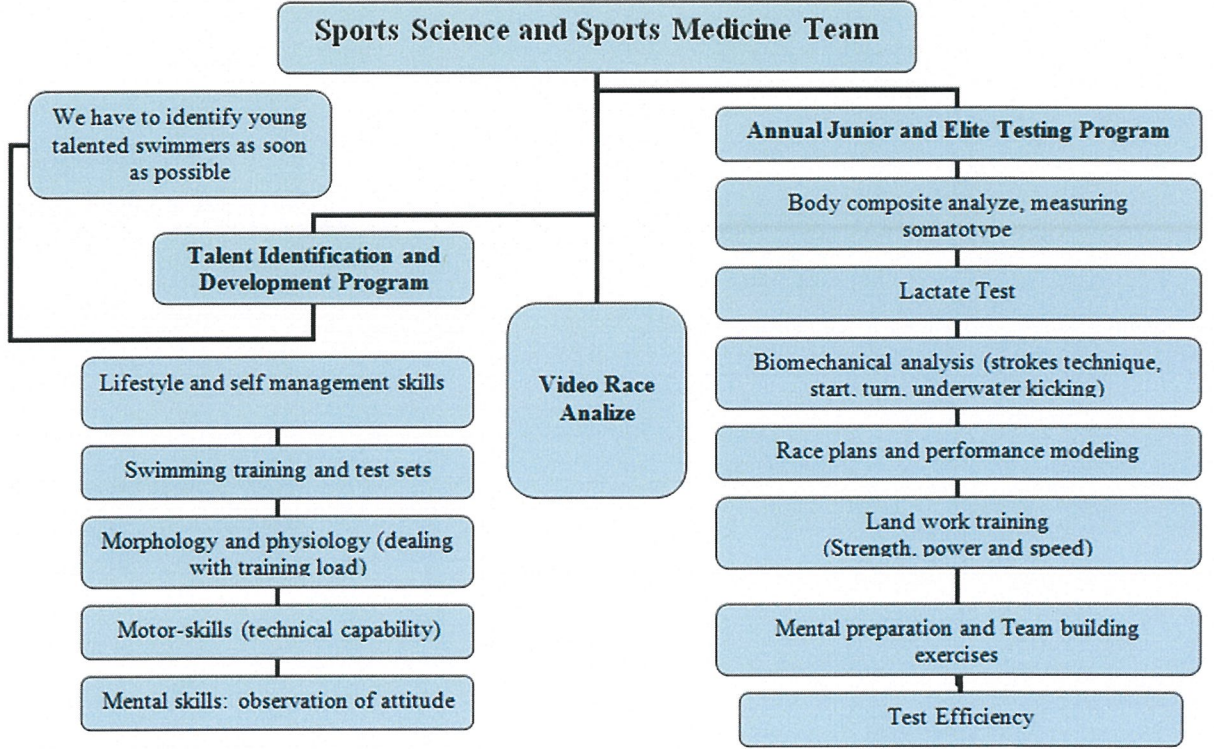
Sports Science and Sports Medicine Team

We have to identify young talented swimmers as soon as possible

Talent Identification and Development Program

Lifestyle and self management skills

Swimming training and test sets

Morphology and physiology (dealing with training load)

Motor-skills (technical capability)

Mental skills: observation of attitude

Video Race Analize

Annual Junior and Elite Testing Program

Body composite analyze, measuring somatotype

Lactate Test

Biomechanical analysis (strokes technique, start, turn, underwater kicking)

Race plans and performance modeling

Land work training (Strength, power and speed)

Mental preparation and Team building exercises

Test Efficiency